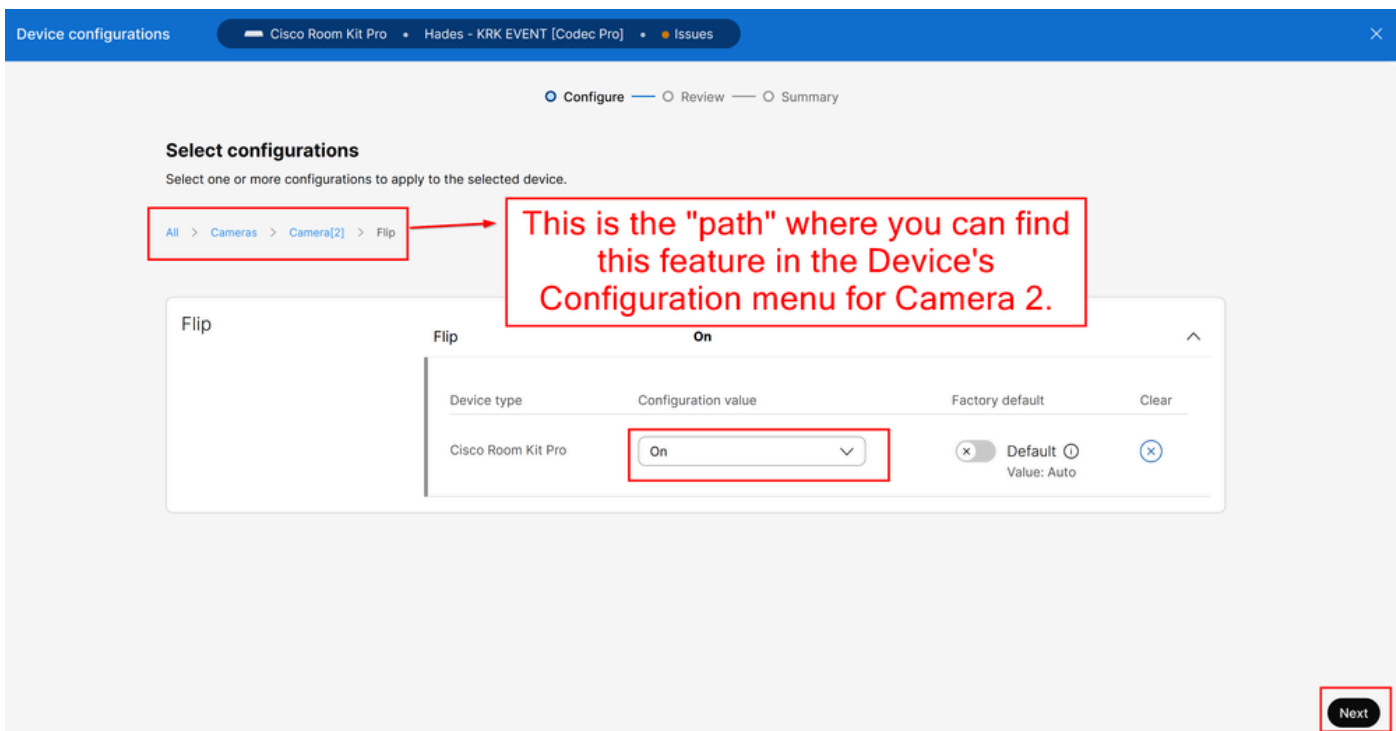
Device configurations

Cisco Room Kit Pro • Hades - KRK EVENT [Codec Pro] • Issues

Configure — Review — Summary

Select configurations

Select one or more configurations to apply to the selected device.

All > Cameras > Camera[2] > Flip

This is the "path" where you can find this feature in the Device's Configuration menu for Camera 2.

Flip

Flip On

| Device type | Configuration value | Factory default | Clear |
|---|---|---|---|
| Cisco Room Kit Pro | On | Default Value: Auto | |

Next